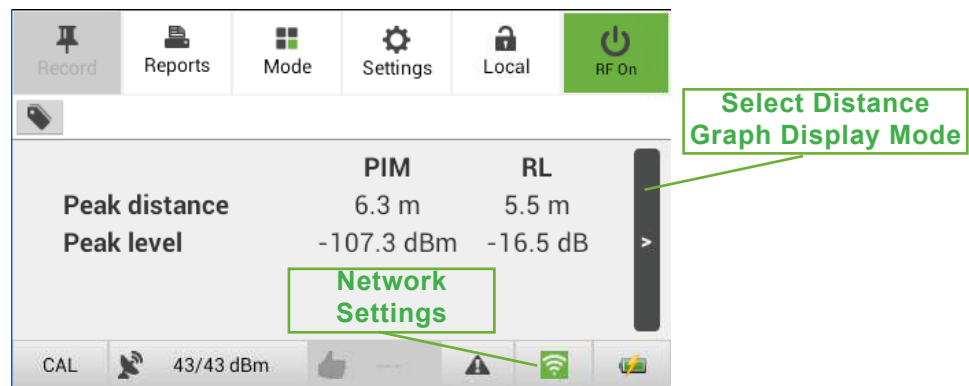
Record
Reports
Mode
Settings
Local
RF On

Select Distance Graph Display Mode

| | PIM | RL |
|---|---|---|
| Peak distance | 6.3 m | 5.5 m |
| Peak level | -107.3 dBm | -16.5 dB |

>

Network Settings

CAL
43/43 dBm
---